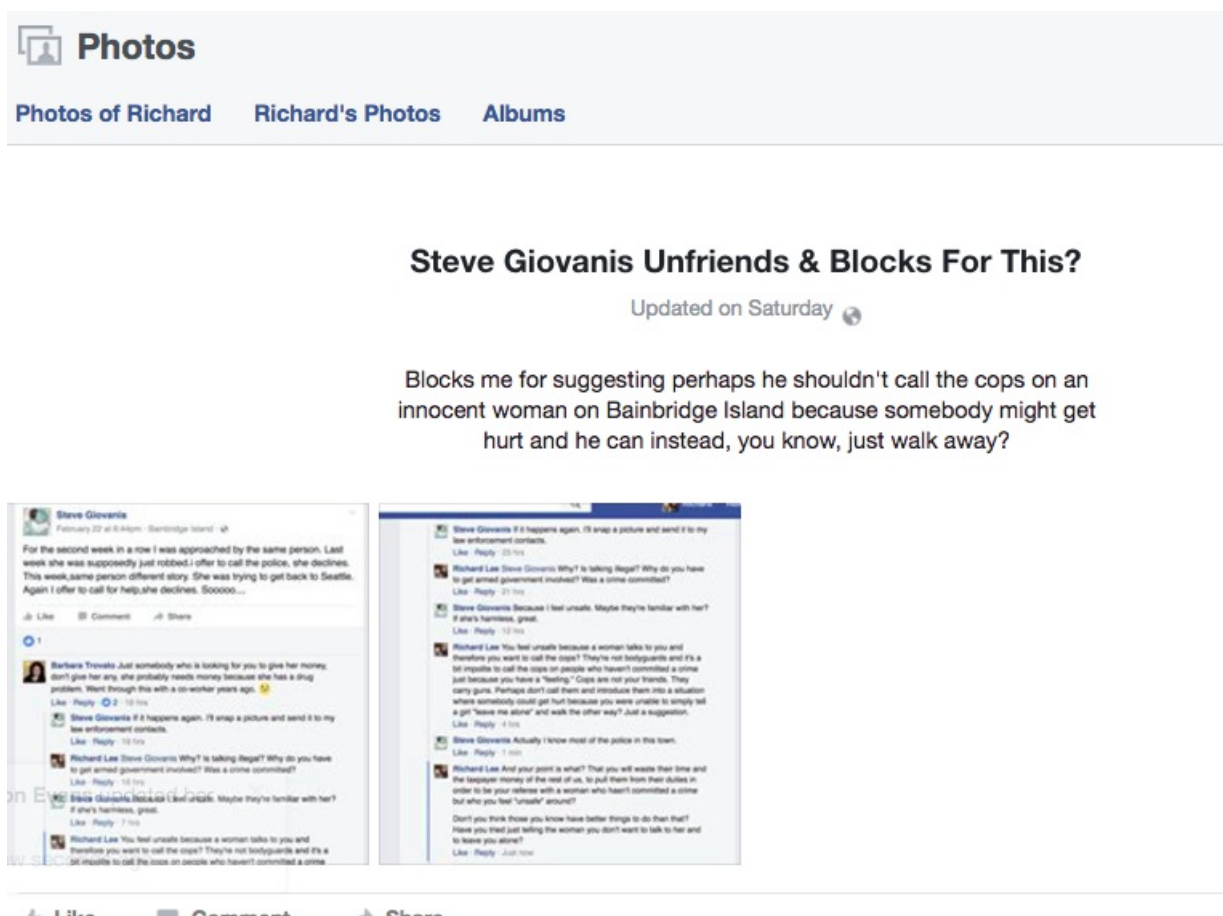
Photos

Photos of Richard Richard's Photos Albums

Steve Giovanis Unfriends & Blocks For This?

Updated on Saturday

Blocks me for suggesting perhaps he shouldn't call the cops on an innocent woman on Bainbridge Island because somebody might get hurt and he can instead, you know, just walk away?

Steve Giovanis
February 22 at 6:44pm · Bainbridge Island

For the second week in a row I was approached by the same person. Last week she was supposedly just robbed.i offer to call the police, she declines. This week,same person different story. She was trying to get back to Seattle. Again I offer to call for help,she declines. Sooooo....

Like Comment Share

1

Barbara Trovato Just somebody who is looking for you to give her money, don't give her any, she probably needs money because she has a drug problem. Went through this with a co-worker years ago.
Like · Reply · 2 · 18 hrs

Steve Giovanis If it happens again, I'll snap a picture and send it to my law enforcement contacts.
Like · Reply · 18 hrs

Richard Lee Steve Giovanis Why? Is talking illegal? Why do you have to get armed government involved? Was a crime committed?
Like · Reply · 18 hrs

Steve Giovanis Because I feel unsafe. Maybe they're familiar with her? If she's harmless, great.
Like · Reply · 7 hrs

Richard Lee You feel unsafe because a woman talks to you and therefore you want to call the cops? They're not bodyguards and it's a bit impolite to call the cops on people who haven't committed a crime

on Evans updated her

Steve Giovanis If it happens again, I'll snap a picture and send it to my law enforcement contacts.
Like · Reply · 23 hrs

Richard Lee Steve Giovanis Why? Is talking illegal? Why do you have to get armed government involved? Was a crime committed?
Like · Reply · 21 hrs

Steve Giovanis Because I feel unsafe. Maybe they're familiar with her? If she's harmless, great.
Like · Reply · 12 hrs

Richard Lee You feel unsafe because a woman talks to you and therefore you want to call the cops? They're not bodyguards and it's a bit impolite to call the cops on people who haven't committed a crime just because you have a "feeling." Cops are not your friends. They carry guns. Perhaps don't call them and introduce them into a situation where somebody could get hurt because you were unable to simply tell a girl "leave me alone" and walk the other way? Just a suggestion.
Like · Reply · 4 hrs

Steve Giovanis Actually I know most of the police in this town.
Like · Reply · 1 min

Richard Lee And your point is what? That you will waste their time and the taxpayer money of the rest of us, to pull them from their duties in order to be your referee with a woman who hasn't committed a crime but who you feel "unsafe" around?

Don't you think those you know have better things to do than that? Have you tried just telling the woman you don't want to talk to her and to leave you alone?
Like · Reply · Just now

Like Comment Share